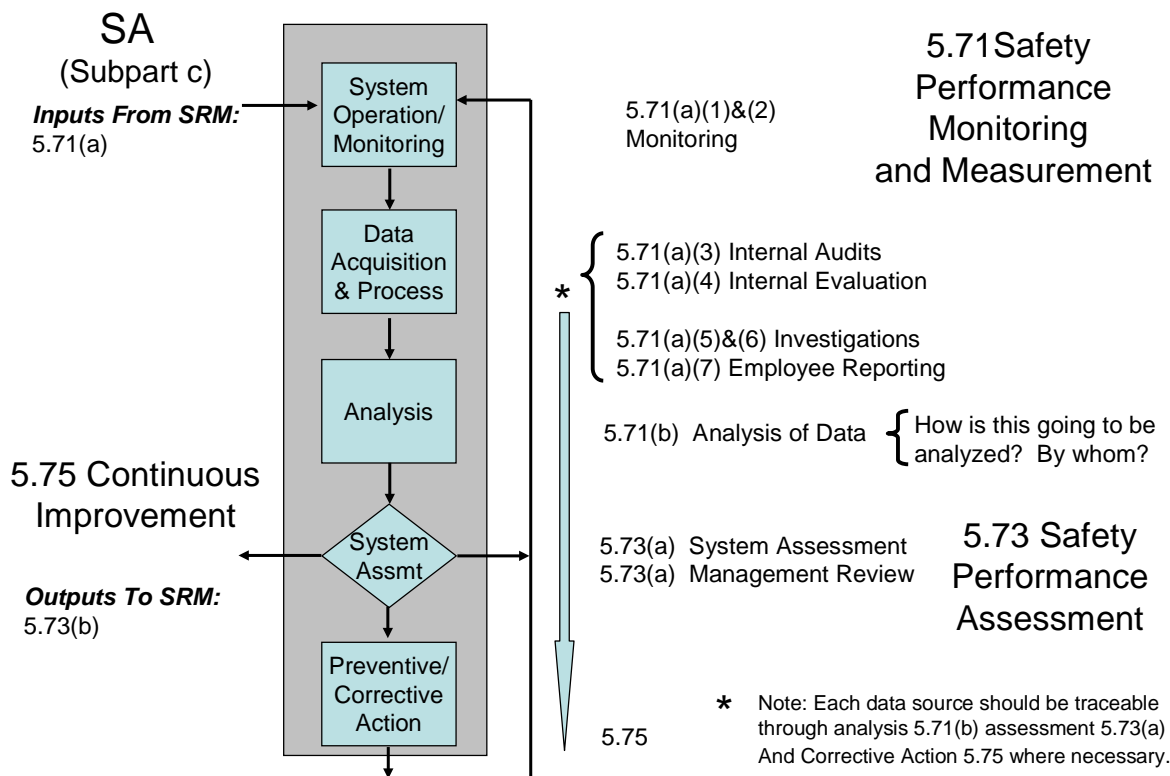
SA
(Subpart c)

Inputs From SRM:
5.71(a)

System Operation/ Monitoring

Data Acquisition & Process

Analysis

System Assmt

Preventive/ Corrective Action

5.75 Continuous Improvement

Outputs To SRM:
5.73(b)

5.71Safety Performance Monitoring and Measurement

5.71(a)(1)&(2) Monitoring

*

5.71(a)(3) Internal Audits
5.71(a)(4) Internal Evaluation

5.71(a)(5)&(6) Investigations
5.71(a)(7) Employee Reporting

5.71(b) Analysis of Data

How is this going to be analyzed? By whom?

5.73(a) System Assessment
5.73(a) Management Review

5.73 Safety Performance Assessment

5.75

* Note: Each data source should be traceable through analysis 5.71(b) assessment 5.73(a) And Corrective Action 5.75 where necessary.